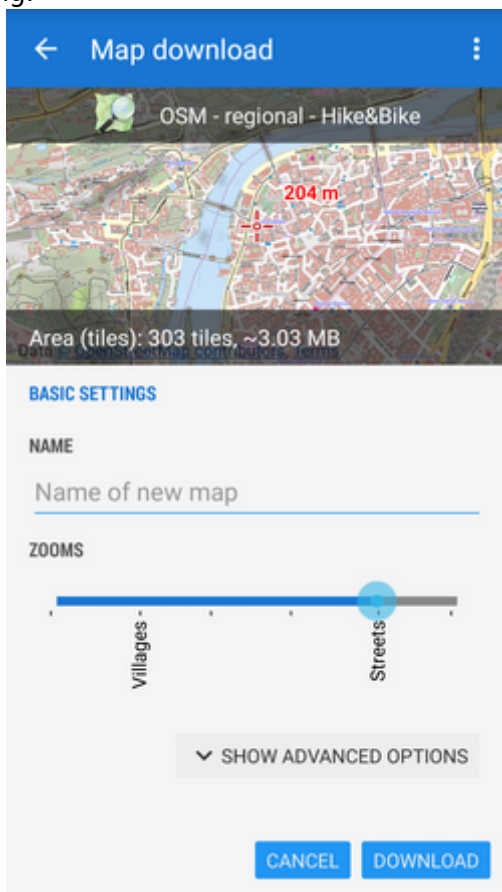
Map download

OSM - regional - Hike&Bike

204 m

Area (tiles): 303 tiles, ~3.03 MB

Data © OpenStreetMap contributors, Terms

BASIC SETTINGS

NAME

Name of new map

ZOOMS

Villages

Streets

SHOW ADVANCED OPTIONS

CANCEL

DOWNLOAD